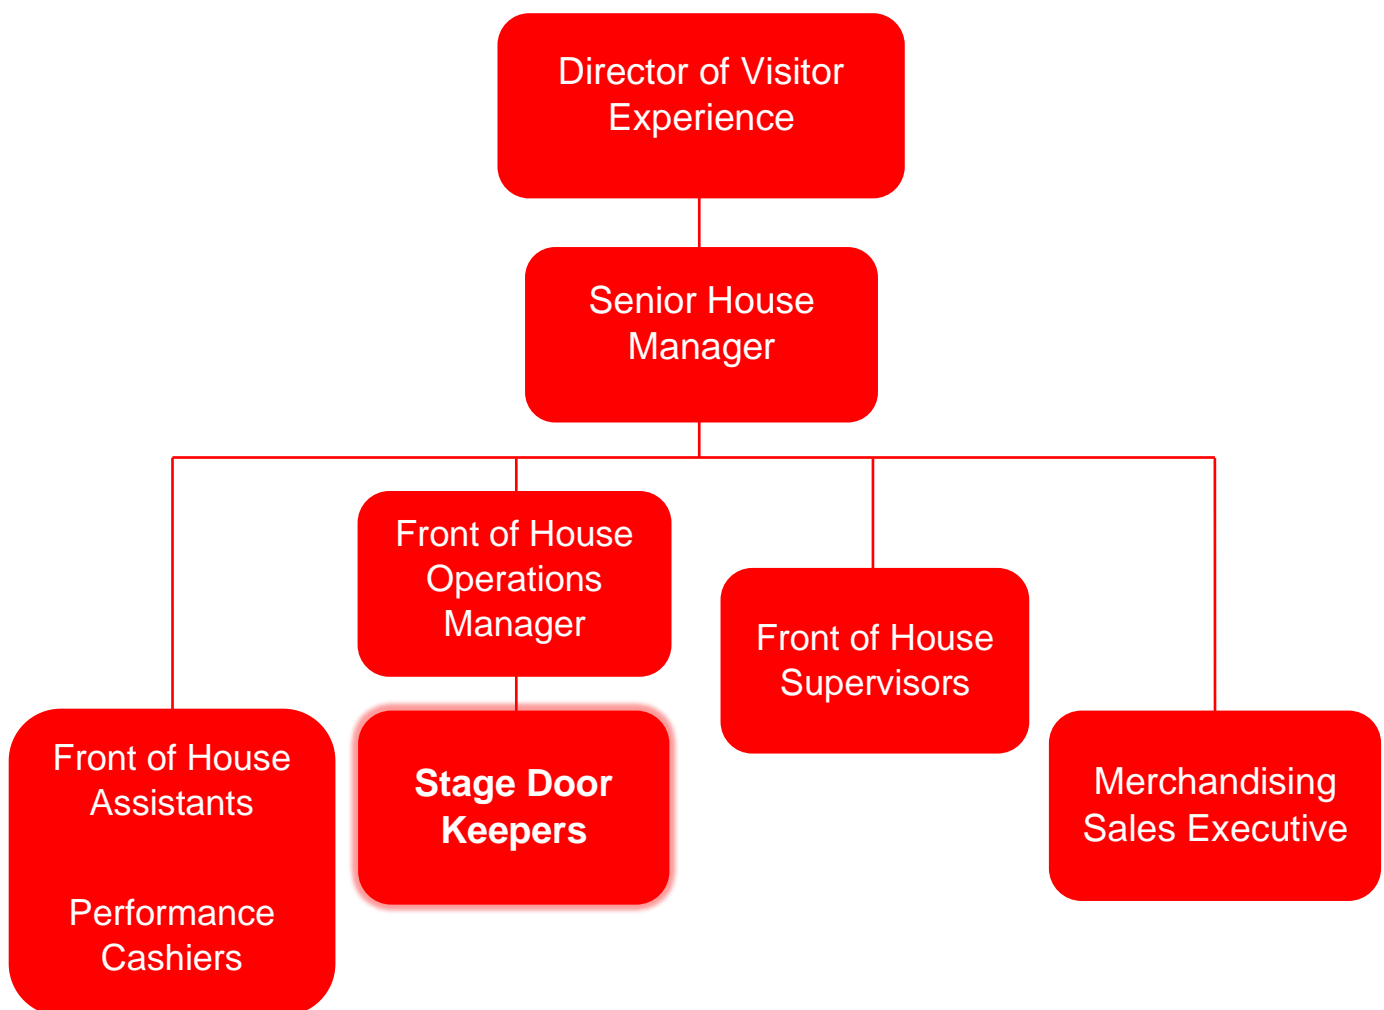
Director of Visitor Experience

Senior House Manager

Front of House Operations Manager

Front of House Supervisors

Front of House Assistants

Performance Cashiers

**Stage Door Keepers**

Merchandising Sales Executive